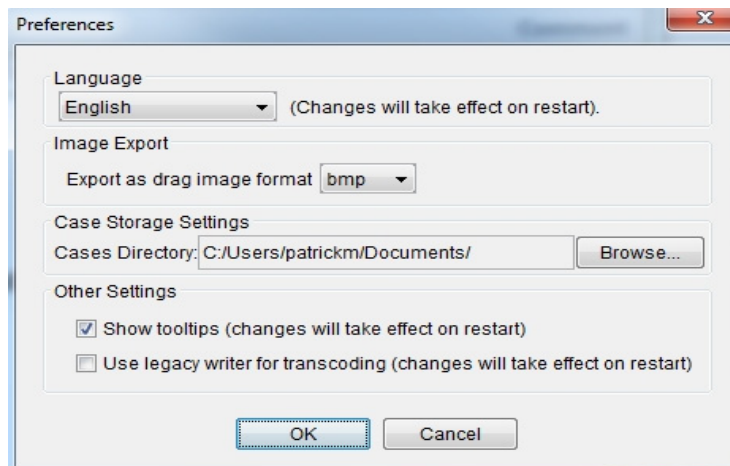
Preferences

Language
English (Changes will take effect on restart).

Image Export
Export as drag image format bmp

Case Storage Settings
Cases Directory: C:/Users/patrickm/Documents/ Browse...

Other Settings
Show tooltips (changes will take effect on restart)
Use legacy writer for transcoding (changes will take effect on restart)

OK Cancel